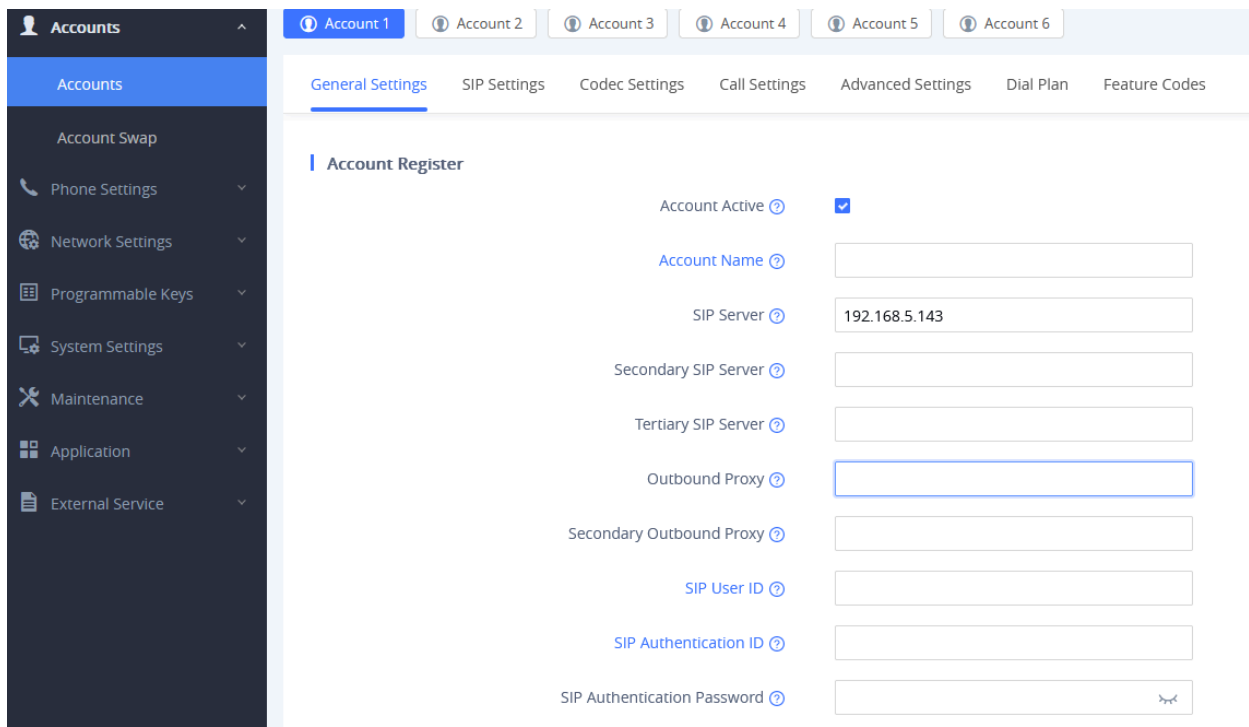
Accounts

Accounts

Account Swap

Phone Settings

Network Settings

Programmable Keys

System Settings

Maintenance

Application

External Service

Account 1 | Account 2 | Account 3 | Account 4 | Account 5 | Account 6

General Settings | SIP Settings | Codec Settings | Call Settings | Advanced Settings | Dial Plan | Feature Codes

Account Register

Account Active

Account Name

SIP Server 192.168.5.143

Secondary SIP Server

Tertiary SIP Server

Outbound Proxy

Secondary Outbound Proxy

SIP User ID

SIP Authentication ID

SIP Authentication Password